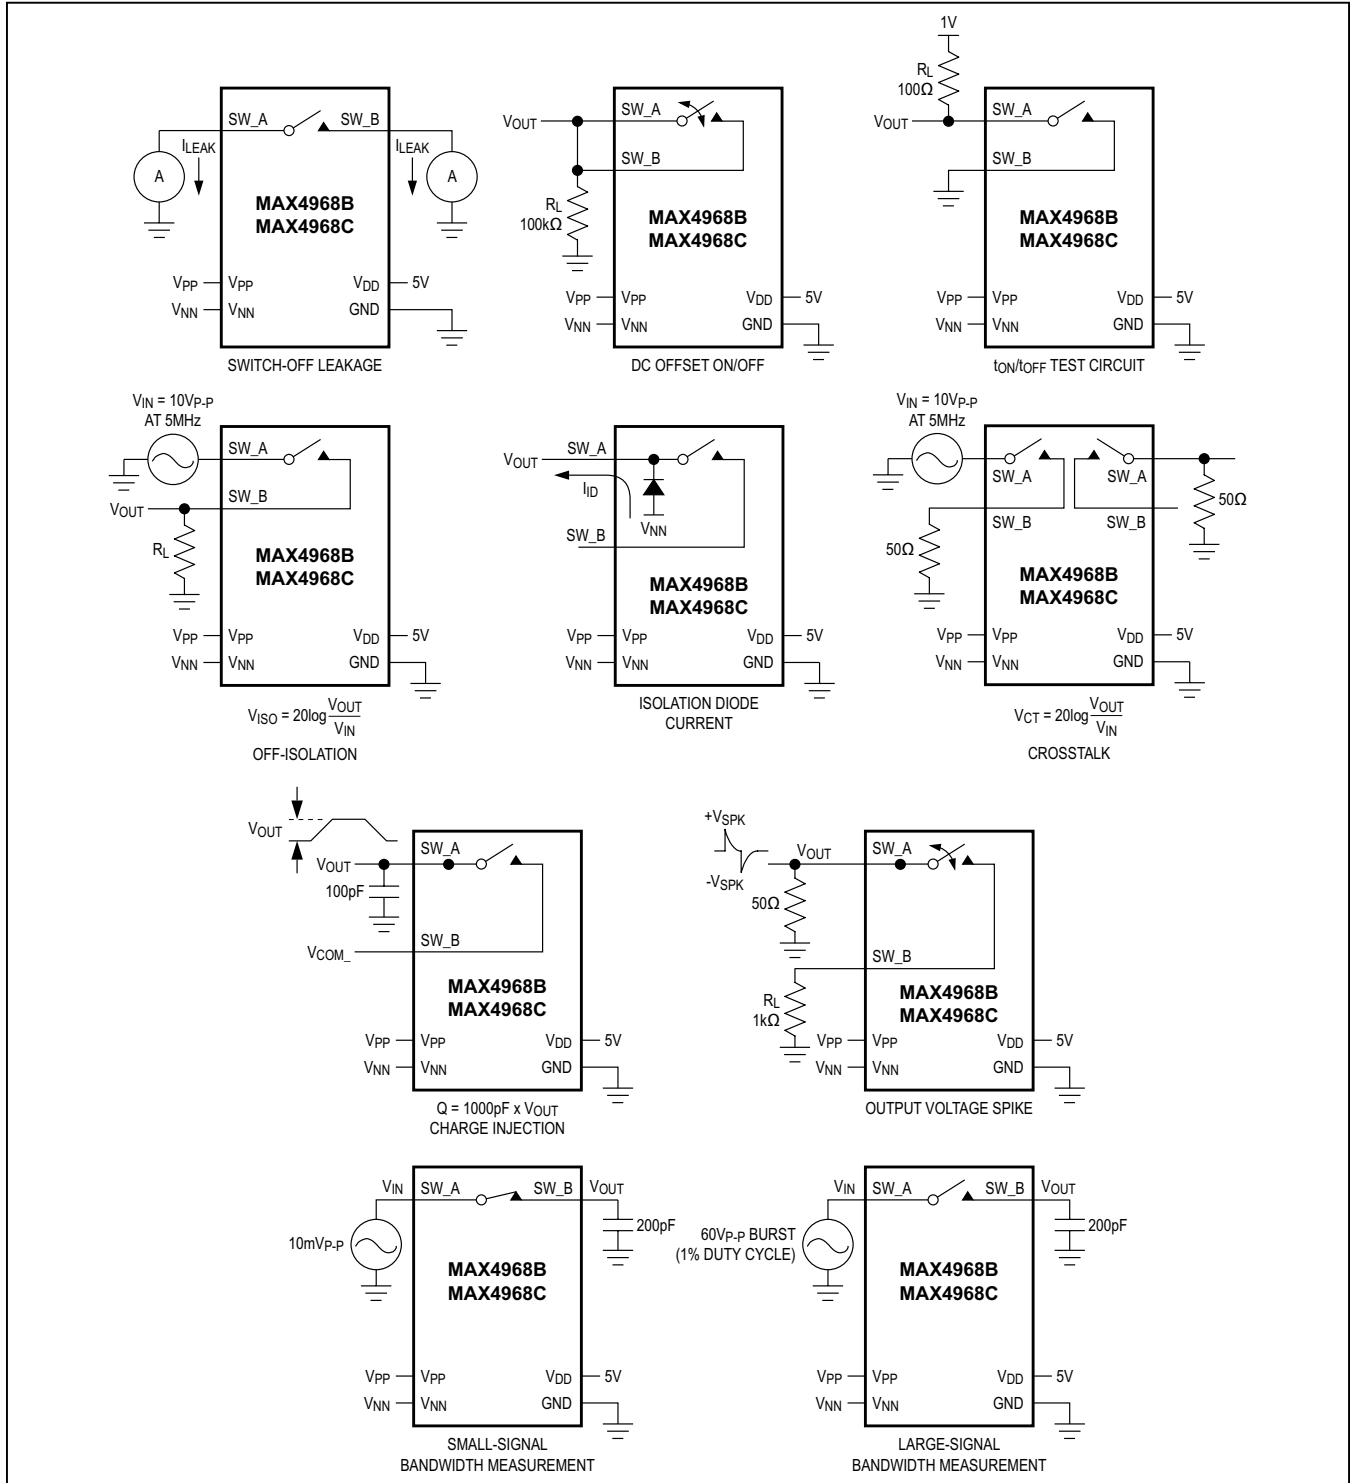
SW_A SW_B
$I_{LEAK}$ $I_{LEAK}$
A A
MAX4968B
MAX4968C
$V_{PP}$ $V_{PP}$ $V_{DD}$ 5V
$V_{NN}$ $V_{NN}$ GND
SWITCH-OFF LEAKAGE

$V_{OUT}$ SW_A
SW_B
$R_L$
100kΩ
MAX4968B
MAX4968C
$V_{PP}$ $V_{PP}$ $V_{DD}$ 5V
$V_{NN}$ $V_{NN}$ GND
DC OFFSET ON/OFF

1V
$R_L$
100Ω
$V_{OUT}$ SW_A
SW_B
MAX4968B
MAX4968C
$V_{PP}$ $V_{PP}$ $V_{DD}$ 5V
$V_{NN}$ $V_{NN}$ GND
$t_{ON}/t_{OFF}$ TEST CIRCUIT

$V_{IN}$ = 10$V_{P-P}$
AT 5MHz
SW_A
SW_B
$V_{OUT}$
$R_L$
MAX4968B
MAX4968C
$V_{PP}$ $V_{PP}$ $V_{DD}$ 5V
$V_{NN}$ $V_{NN}$ GND
$V_{ISO} = 20\log\frac{V_{OUT}}{V_{IN}}$
OFF-ISOLATION

$V_{OUT}$ SW_A
$I_{ID}$
$V_{NN}$
SW_B
MAX4968B
MAX4968C
$V_{PP}$ $V_{PP}$ $V_{DD}$ 5V
$V_{NN}$ $V_{NN}$ GND
ISOLATION DIODE
CURRENT

$V_{IN}$ = 10$V_{P-P}$
AT 5MHz
SW_A SW_A
50Ω
SW_B SW_B
50Ω
MAX4968B
MAX4968C
$V_{PP}$ $V_{PP}$ $V_{DD}$ 5V
$V_{NN}$ $V_{NN}$ GND
$V_{CT} = 20\log\frac{V_{OUT}}{V_{IN}}$
CROSSTALK

$V_{OUT}$
$V_{OUT}$ SW_A
100pF
SW_B
$V_{COM\_}$
MAX4968B
MAX4968C
$V_{PP}$ $V_{PP}$ $V_{DD}$ 5V
$V_{NN}$ $V_{NN}$ GND
Q = 1000pF x $V_{OUT}$
CHARGE INJECTION

$+V_{SPK}$
$V_{OUT}$ SW_A
$-V_{SPK}$
50Ω
SW_B
$R_L$
1kΩ
MAX4968B
MAX4968C
$V_{PP}$ $V_{PP}$ $V_{DD}$ 5V
$V_{NN}$ $V_{NN}$ GND
OUTPUT VOLTAGE SPIKE

$V_{IN}$ SW_A SW_B $V_{OUT}$
200pF
10m$V_{P-P}$
MAX4968B
MAX4968C
$V_{PP}$ $V_{PP}$ $V_{DD}$ 5V
$V_{NN}$ $V_{NN}$ GND
SMALL-SIGNAL
BANDWIDTH MEASUREMENT

$V_{IN}$ SW_A SW_B $V_{OUT}$
200pF
60$V_{P-P}$ BURST
(1% DUTY CYCLE)
MAX4968B
MAX4968C
$V_{PP}$ $V_{PP}$ $V_{DD}$ 5V
$V_{NN}$ $V_{NN}$ GND
LARGE-SIGNAL
BANDWIDTH MEASUREMENT